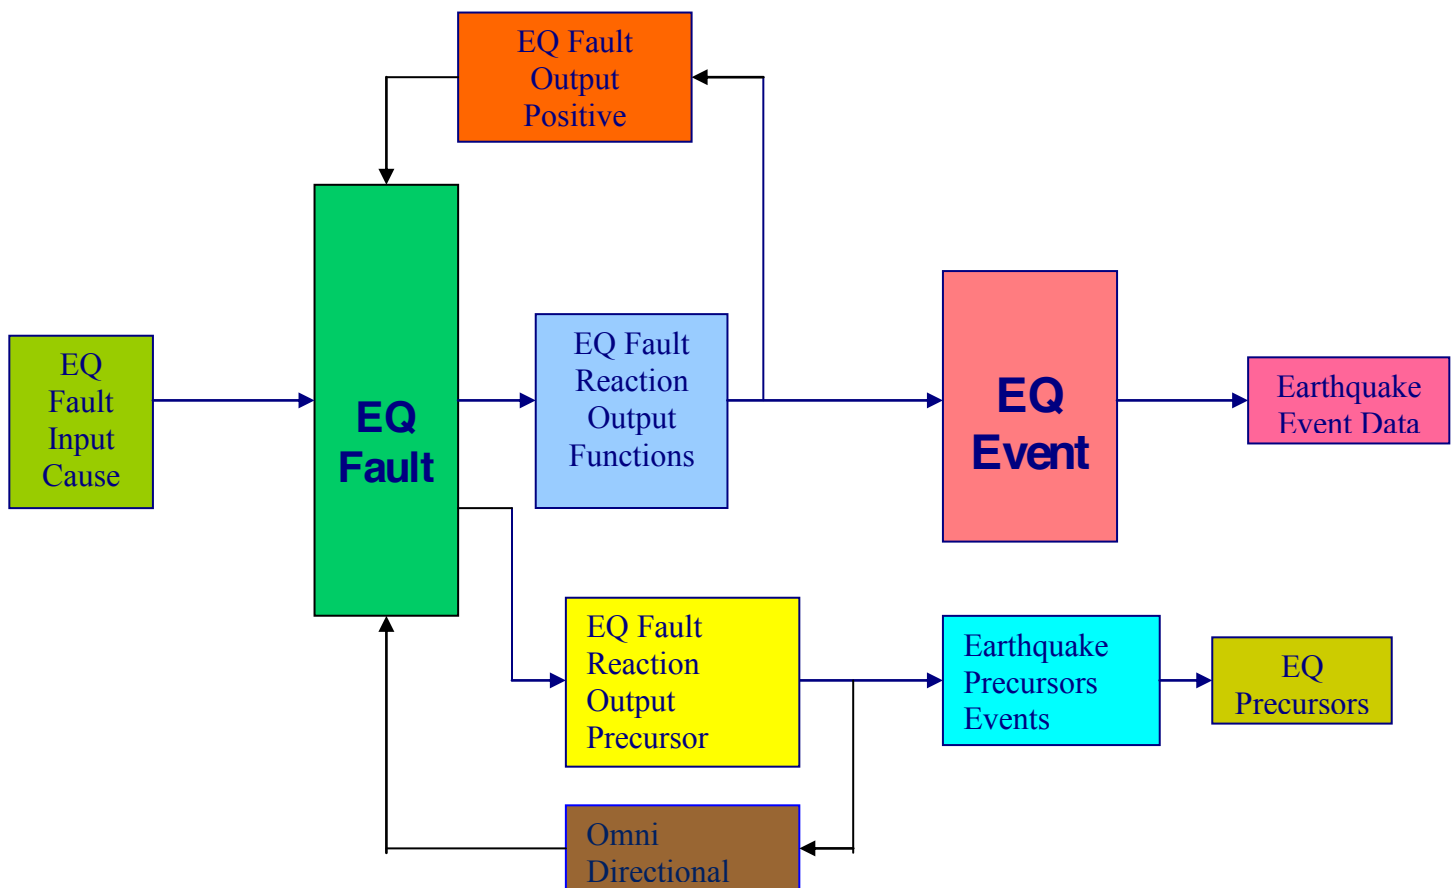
EQ Fault Output Positive

EQ Fault Input Cause

EQ Fault

EQ Fault Reaction Output Functions

EQ Event

Earthquake Event Data

EQ Fault Reaction Output Precursor

Earthquake Precursors Events

EQ Precursors

Omni Directional